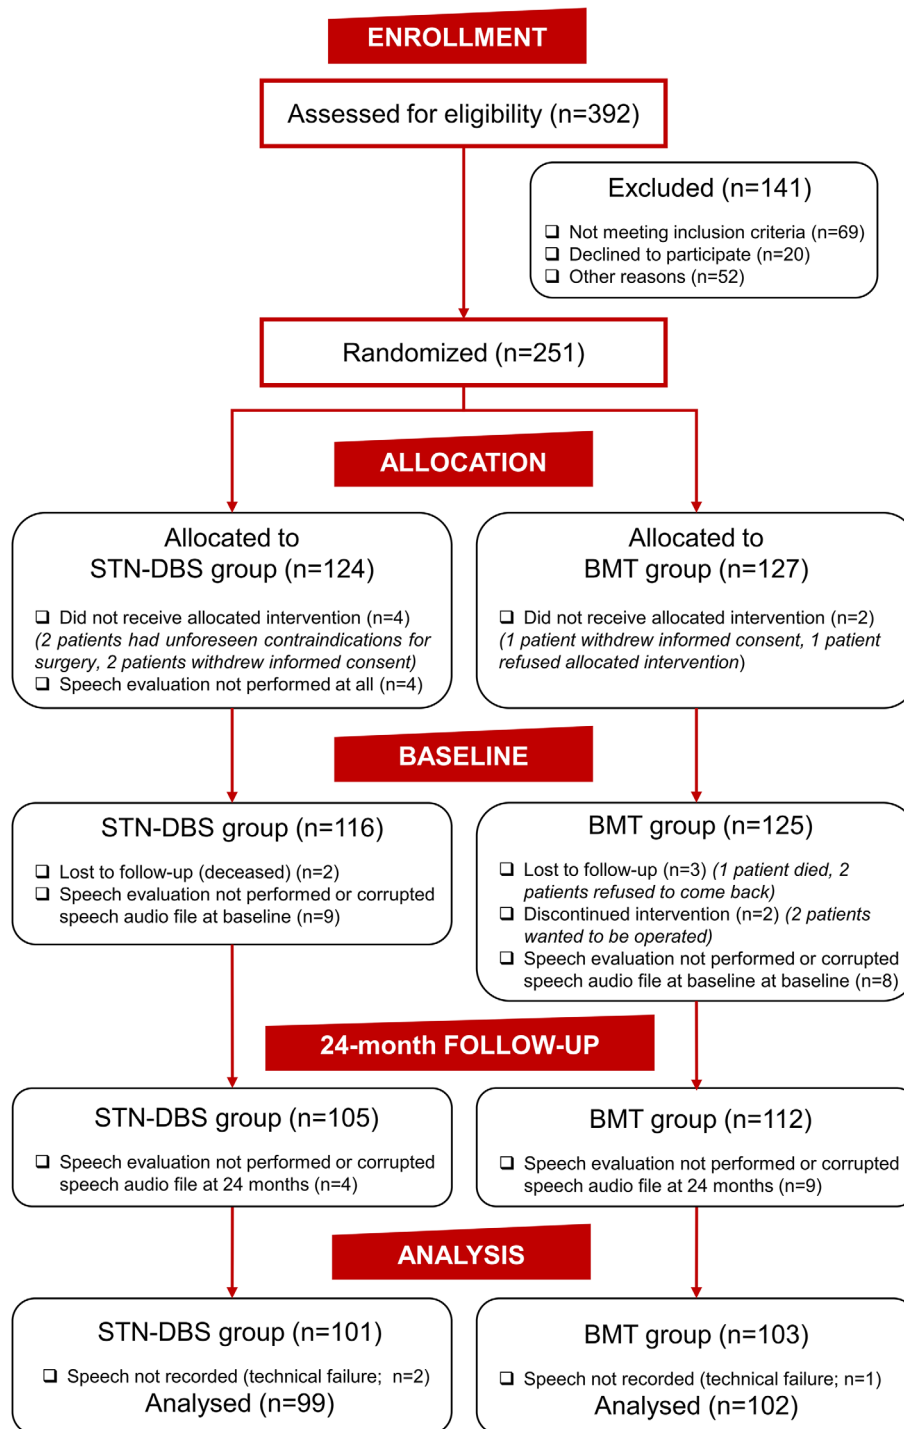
ENROLLMENT

Assessed for eligibility (n=392)

Excluded (n=141)
❑ Not meeting inclusion criteria (n=69)
❑ Declined to participate (n=20)
❑ Other reasons (n=52)

Randomized (n=251)

ALLOCATION

Allocated to STN-DBS group (n=124)
❑ Did not receive allocated intervention (n=4) *(2 patients had unforeseen contraindications for surgery, 2 patients withdrew informed consent)*
❑ Speech evaluation not performed at all (n=4)

Allocated to BMT group (n=127)
❑ Did not receive allocated intervention (n=2) *(1 patient withdrew informed consent, 1 patient refused allocated intervention)*

BASELINE

STN-DBS group (n=116)
❑ Lost to follow-up (deceased) (n=2)
❑ Speech evaluation not performed or corrupted speech audio file at baseline (n=9)

BMT group (n=125)
❑ Lost to follow-up (n=3) *(1 patient died, 2 patients refused to come back)*
❑ Discontinued intervention (n=2) *(2 patients wanted to be operated)*
❑ Speech evaluation not performed or corrupted speech audio file at baseline at baseline (n=8)

24-month FOLLOW-UP

STN-DBS group (n=105)
❑ Speech evaluation not performed or corrupted speech audio file at 24 months (n=4)

BMT group (n=112)
❑ Speech evaluation not performed or corrupted speech audio file at 24 months (n=9)

ANALYSIS

STN-DBS group (n=101)
❑ Speech not recorded (technical failure; n=2)
Analysed (n=99)

BMT group (n=103)
❑ Speech not recorded (technical failure; n=1)
Analysed (n=102)